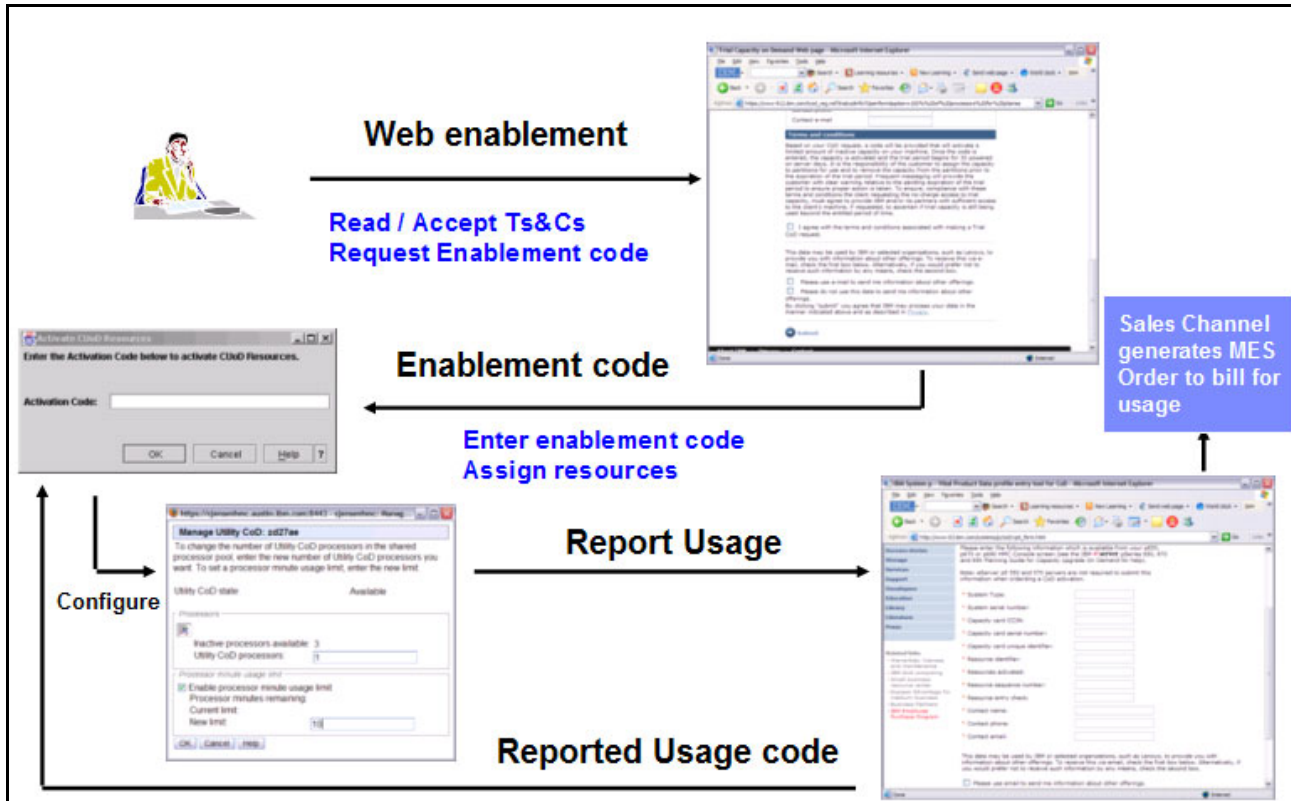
Web enablement

Read / Accept Ts&Cs
Request Enablement code

Trial Capacity on Demand Web page - Microsoft Internet Explorer

Terms and conditions

I agree with the terms and conditions associated with making a Trial CoD request.

Submit

Sales Channel generates MES Order to bill for usage

Activate CUoD Resources

Enter the Activation Code below to activate CUoD Resources.

Activation Code:

OK Cancel Help ?

Enablement code

Enter enablement code
Assign resources

Manage Utility CoD: zd27ae

To change the number of Utility CoD processors in the shared processor pool, enter the new number of Utility CoD processors you want. To set a processor minute usage limit, enter the new limit.

Utility CoD state Available

Processors

Inactive processors available: 3
Utility CoD processors: 1

Processor minute usage limit

Enable processor minute usage limit
Processor minutes remaining:
Current limit:
New limit: 10

OK Cancel Help

Configure

Report Usage

IBM System p - Vital Product Data profile entry tool for CoD - Microsoft Internet Explorer

System Type:
System serial number:
Capacity card CCIN:
Capacity card serial number:
Capacity card unique identifier:
Resource identifier:
Resources activated:
Resource sequence number:
Resource entry check:
Contact name:
Contact phone:
Contact email:

Reported Usage code